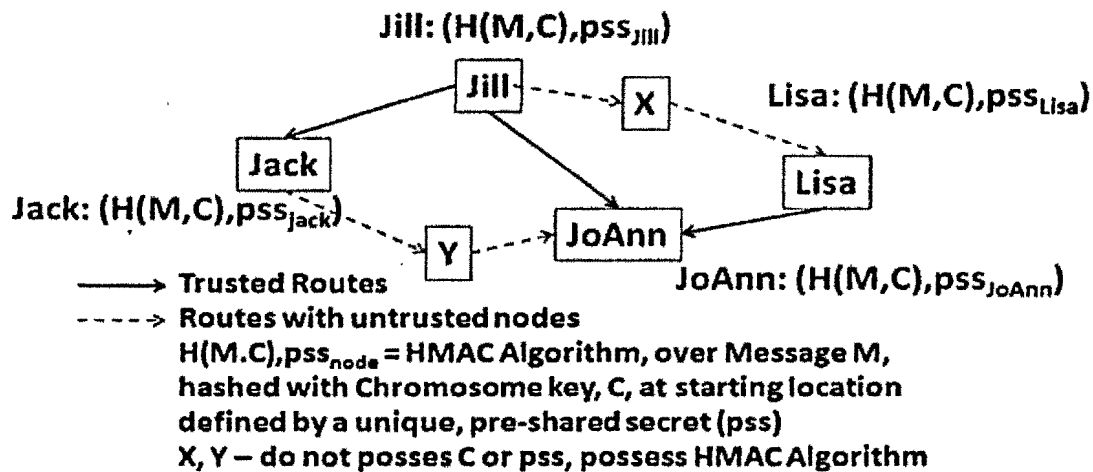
Jill: (H(M,C),$pss_{Jill}$)

Jill

X

Lisa: (H(M,C),$pss_{Lisa}$)

Jack

Lisa

Jack: (H(M,C),$pss_{Jack}$)

Y

JoAnn

JoAnn: (H(M,C),$pss_{JoAnn}$)

Trusted Routes

Routes with untrusted nodes

H(M.C),$pss_{node}$ = HMAC Algorithm, over Message M, hashed with Chromosome key, C, at starting location defined by a unique, pre-shared secret (pss)

X, Y – do not posses C or pss, possess HMAC Algorithm